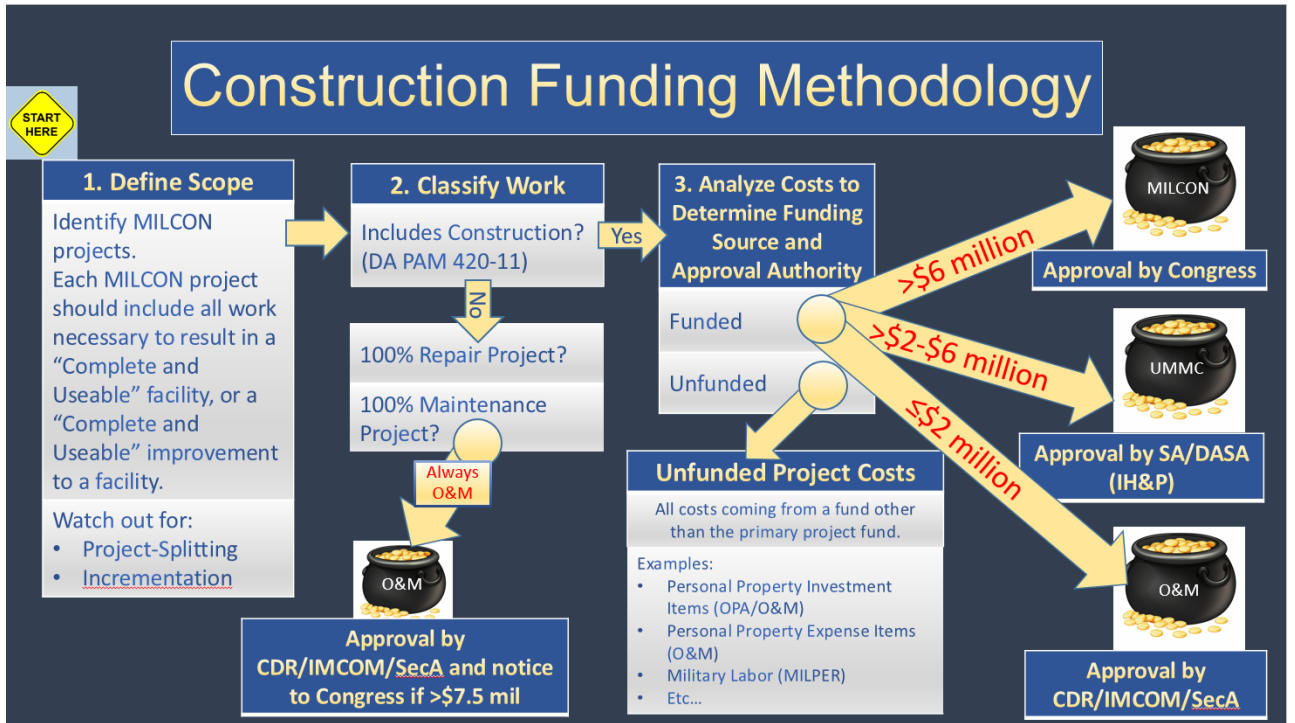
Construction Funding Methodology

START HERE

1. Define Scope

Identify MILCON projects.
Each MILCON project should include all work necessary to result in a "Complete and Useable" facility, or a "Complete and Useable" improvement to a facility.

Watch out for:
- Project-Splitting
- Incrementation

2. Classify Work

Includes Construction? (DA PAM 420-11)

Yes

No

100% Repair Project?

100% Maintenance Project?

Always O&M

O&M

Approval by CDR/IMCOM/SecA and notice to Congress if >$7.5 mil

3. Analyze Costs to Determine Funding Source and Approval Authority

Funded

Unfunded

Unfunded Project Costs

All costs coming from a fund other than the primary project fund.

Examples:
- Personal Property Investment Items (OPA/O&M)
- Personal Property Expense Items (O&M)
- Military Labor (MILPER)
- Etc…

>$6 million

MILCON

Approval by Congress

>$2-$6 million

UMMC

Approval by SA/DASA (IH&P)

≤$2 million

O&M

Approval by CDR/IMCOM/SecA